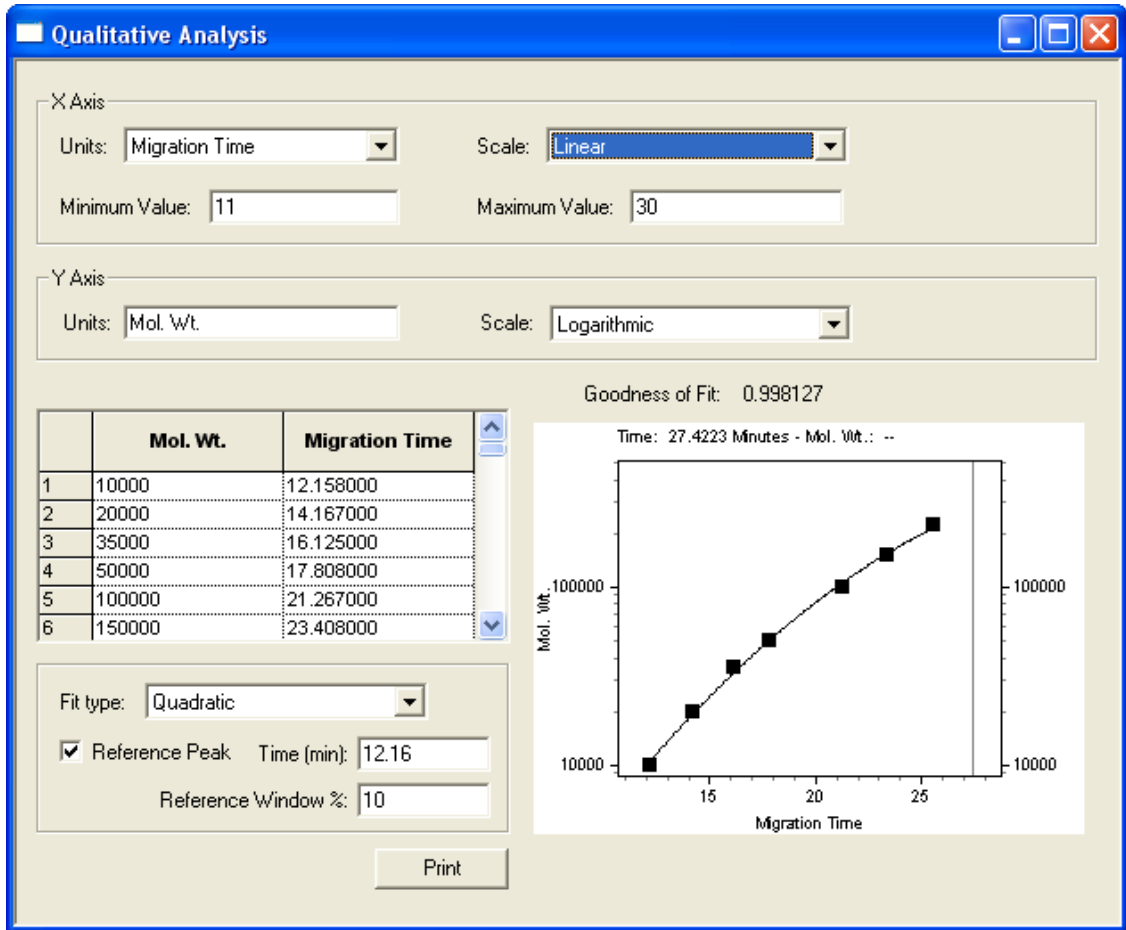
Qualitative Analysis

X Axis

Units: Migration Time

Scale: Linear

Minimum Value: 11

Maximum Value: 30

Y Axis

Units: Mol. Wt.

Scale: Logarithmic

Goodness of Fit: 0.998127

| | Mol. Wt. | Migration Time |
|---|---|---|
| 1 | 10000 | 12.158000 |
| 2 | 20000 | 14.167000 |
| 3 | 35000 | 16.125000 |
| 4 | 50000 | 17.808000 |
| 5 | 100000 | 21.267000 |
| 6 | 150000 | 23.408000 |

Time: 27.4223 Minutes - Mol. Wt.: --

Mol. Wt.

100000

10000

100000

10000

15

20

25

Migration Time

Fit type: Quadratic

Reference Peak

Time (min): 12.16

Reference Window %: 10

Print